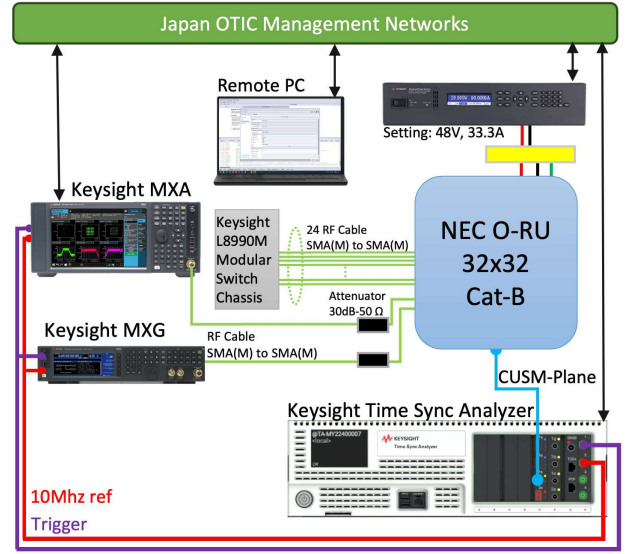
Japan OTIC Management Networks

Remote PC

Setting: 48V, 33.3A

Keysight MXA

Keysight L8990M Modular Switch Chassis

24 RF Cable SMA(M) to SMA(M)

NEC O-RU 32x32 Cat-B

Attenuator 30dB-50 Ω

Keysight MXG

RF Cable SMA(M) to SMA(M)

CUSM-Plane

Keysight Time Sync Analyzer

KEYSIGHT Time Sync Analyzer

10Mhz ref

Trigger